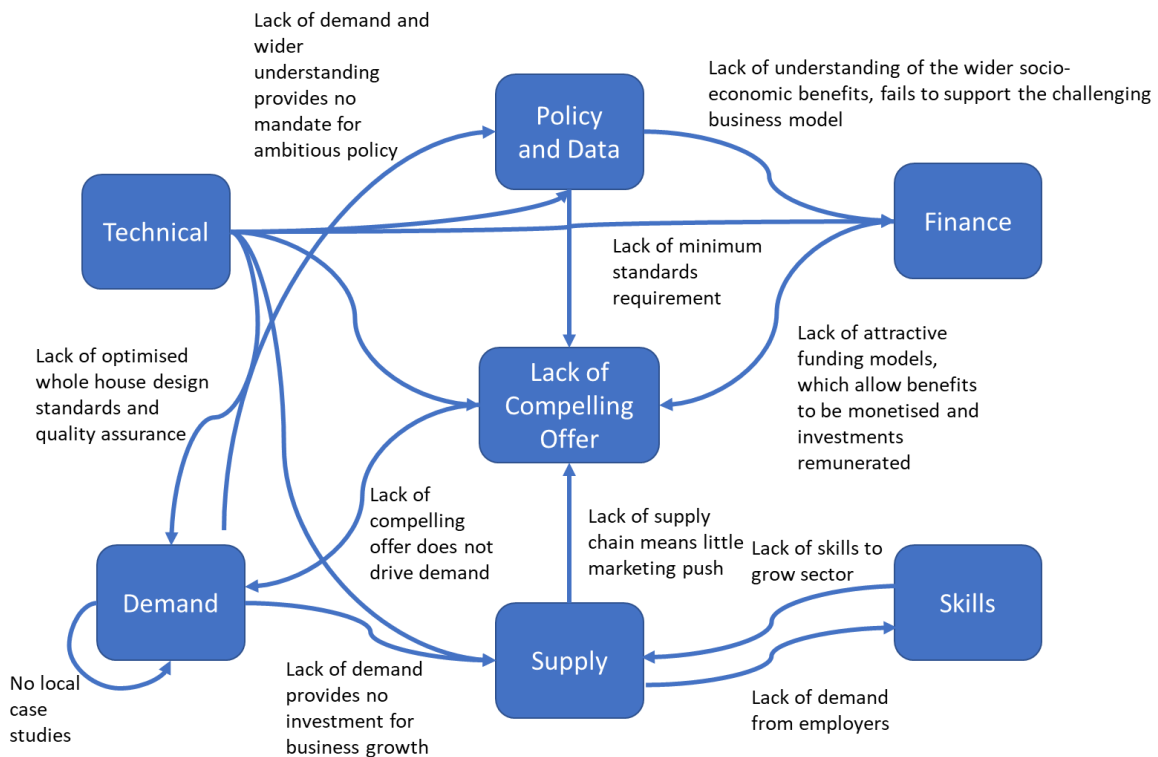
Lack of demand and wider understanding provides no mandate for ambitious policy

Policy and Data

Lack of understanding of the wider socio-economic benefits, fails to support the challenging business model

Technical

Finance

Lack of minimum standards requirement

Lack of optimised whole house design standards and quality assurance

Lack of Compelling Offer

Lack of attractive funding models, which allow benefits to be monetised and investments remunerated

Lack of compelling offer does not drive demand

Lack of supply chain means little marketing push

Lack of skills to grow sector

Demand

Skills

Supply

No local case studies

Lack of demand provides no investment for business growth

Lack of demand from employers